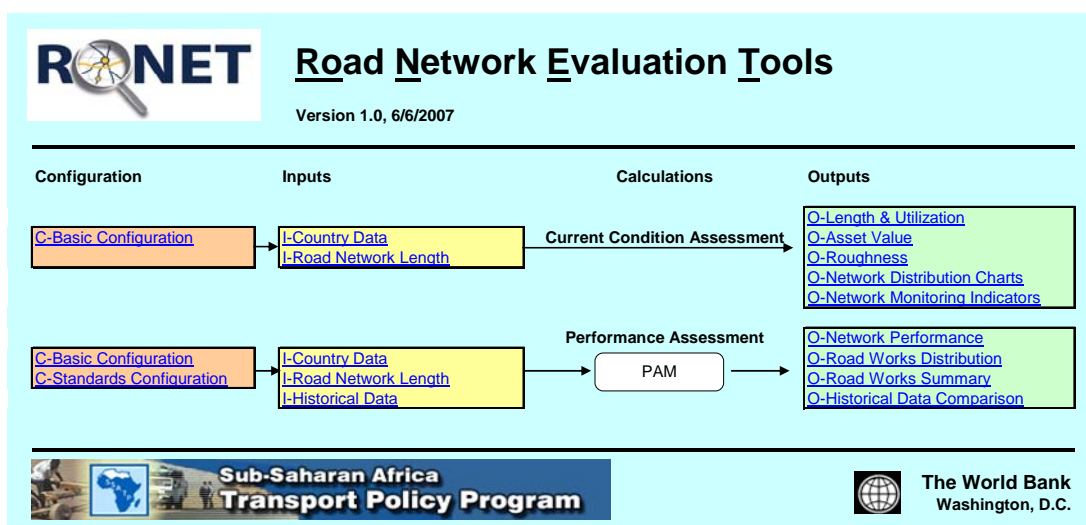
RONET

Road Network Evaluation Tools

Version 1.0, 6/6/2007

Configuration

Inputs

Calculations

Outputs

C-Basic Configuration

I-Country Data
I-Road Network Length

Current Condition Assessment

O-Length & Utilization
O-Asset Value
O-Roughness
O-Network Distribution Charts
O-Network Monitoring Indicators

C-Basic Configuration
C-Standards Configuration

I-Country Data
I-Road Network Length
I-Historical Data

Performance Assessment

PAM

O-Network Performance
O-Road Works Distribution
O-Road Works Summary
O-Historical Data Comparison

Sub-Saharan Africa
Transport Policy Program

The World Bank
Washington, D.C.